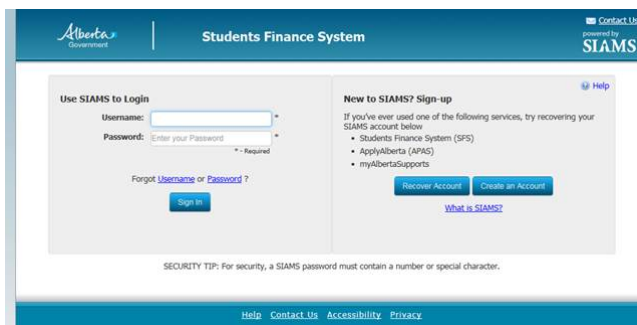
Alberta Government

Students Finance System

Contact Us

powered by SIAMS

Help

Use SIAMS to Login

Username: *

Password: Enter your Password *

* - Required

Forgot Username or Password ?

Sign In

New to SIAMS? Sign-up

If you've ever used one of the following services, try recovering your SIAMS account below

- Students Finance System (SFS)
- ApplyAlberta (APAS)
- myAlbertaSupports

Recover Account Create an Account

What is SIAMS?

SECURITY TIP: For security, a SIAMS password must contain a number or special character.

Help Contact Us Accessibility Privacy